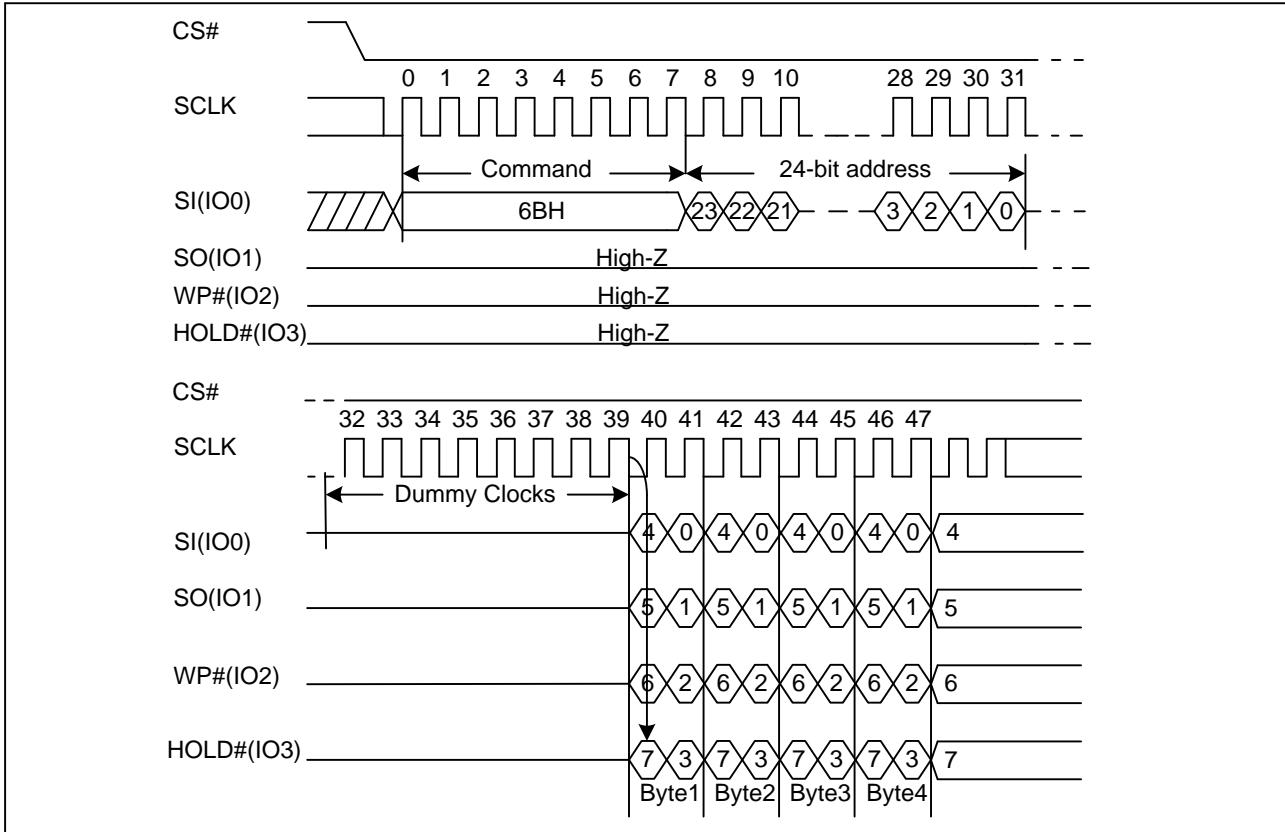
CS#

SCLK

0 1 2 3 4 5 6 7 8 9 10 28 29 30 31

Command

24-bit address

SI(IO0)

6BH

23 22 21 3 2 1 0

SO(IO1)

High-Z

WP#(IO2)

High-Z

HOLD#(IO3)

High-Z

CS#

32 33 34 35 36 37 38 39 40 41 42 43 44 45 46 47

SCLK

Dummy Clocks

SI(IO0)

4 0 4 0 4 0 4 0 4

SO(IO1)

5 1 5 1 5 1 5 1 5

WP#(IO2)

6 2 6 2 6 2 6 2 6

HOLD#(IO3)

7 3 7 3 7 3 7 3 7

Byte1 Byte2 Byte3 Byte4